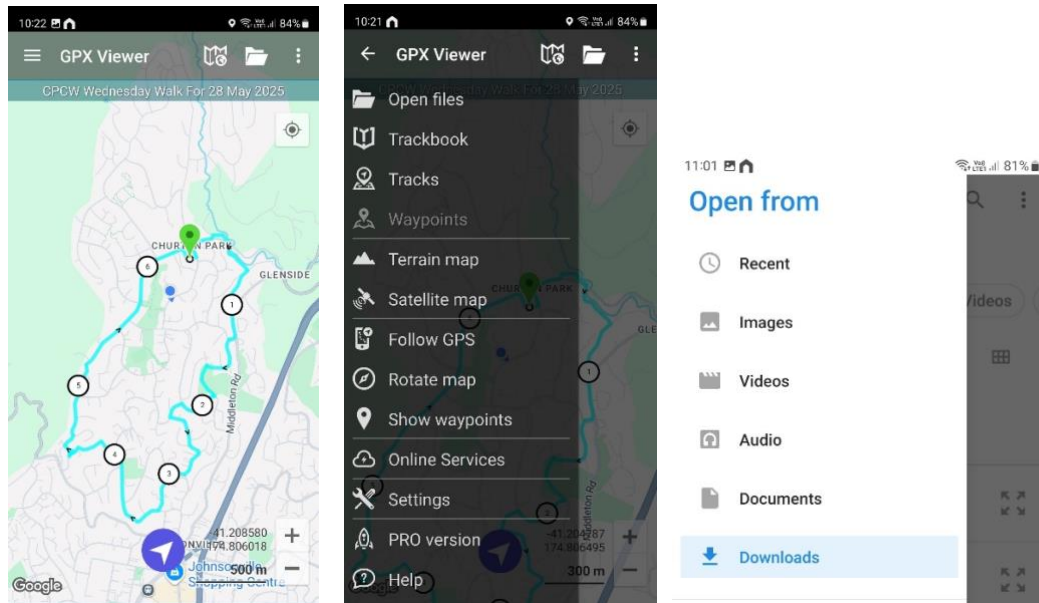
10:22 84%

GPX Viewer

CPCW Wednesday Walk For 28 May 2025

CHURTON PARK

GLENSIDE

6

1

5

2

4

3

Middleton Rd

-41.208580
174.806018

500 m

Johnsonville Shopping Centre

Google

10:21 84%

GPX Viewer

CPCW Wednesday Walk For 28 May 2025

Open files

Trackbook

Tracks

Waypoints

Terrain map

Satellite map

Follow GPS

Rotate map

Show waypoints

Online Services

Settings

PRO version

Help

-41.204787
174.806495

300 m

11:01 81%

Open from

Recent

Images

Videos

Audio

Documents

Downloads

Videos